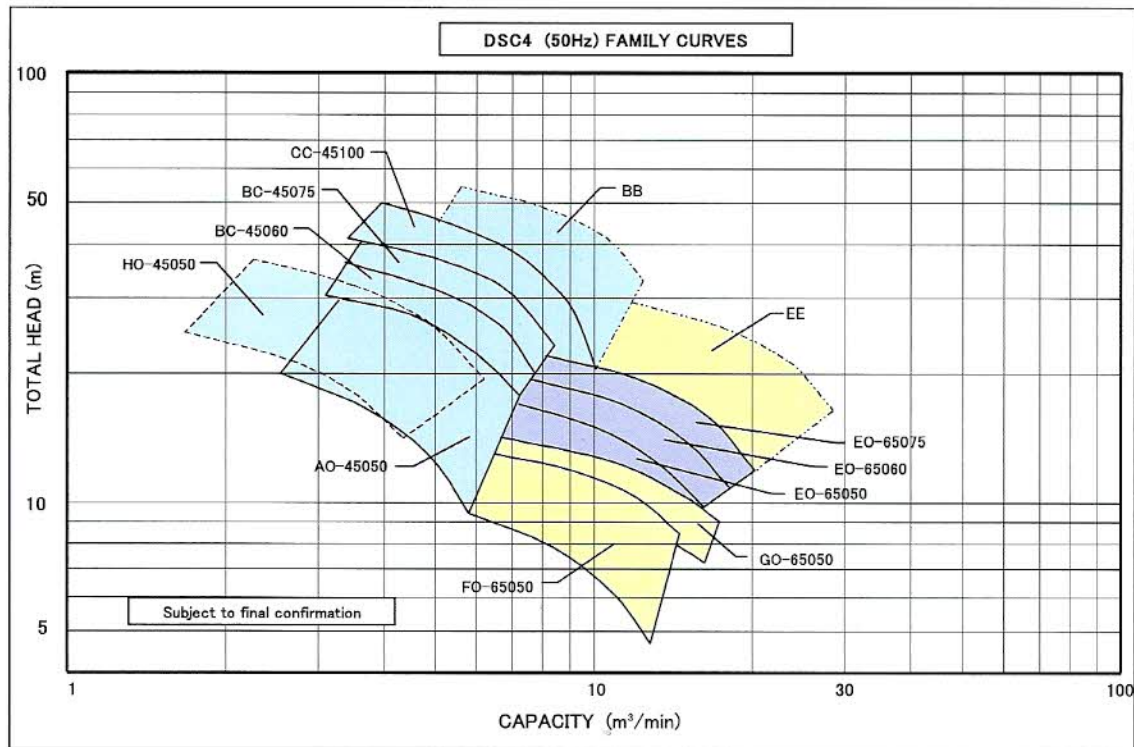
DSC4 (50Hz) FAMILY CURVES

100

50

10

5

TOTAL HEAD (m)

CC-45100

BC-45075

BC-45060

HO-45050

BB

EE

EO-65075

EO-65060

EO-65050

AO-45050

GO-65050

FO-65050

Subject to final confirmation

1

10

30

100

CAPACITY ($m^3$/min)